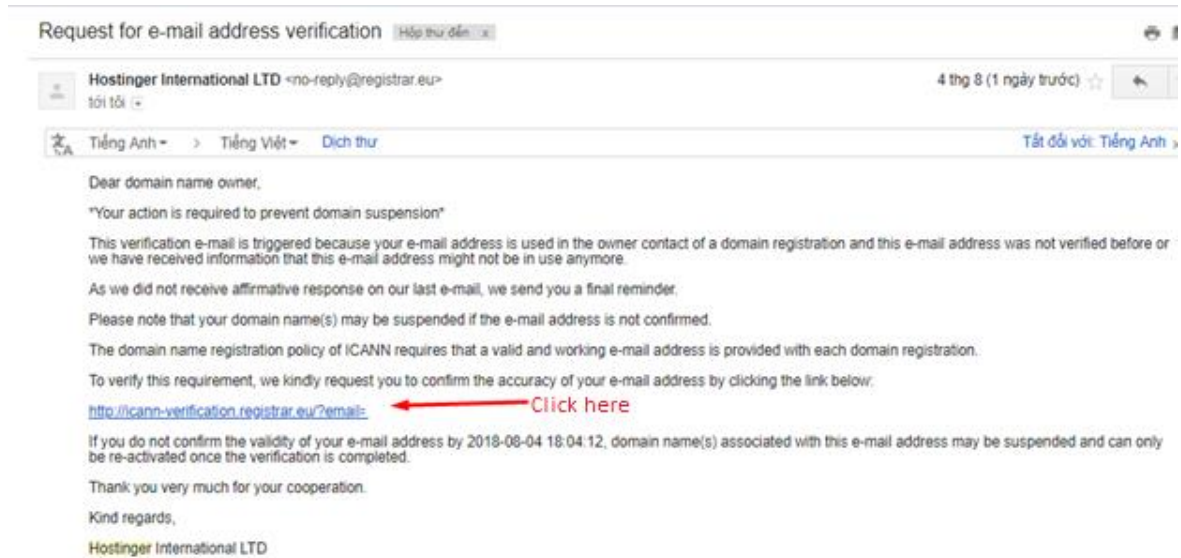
Request for e-mail address verification Hộp thư đến x

Hostinger International LTD <no-reply@registrar.eu>
tới tôi

4 thg 8 (1 ngày trước)

Tiếng Anh > Tiếng Việt Dịch thư

Tắt đối với: Tiếng Anh

Dear domain name owner,

*Your action is required to prevent domain suspension*

This verification e-mail is triggered because your e-mail address is used in the owner contact of a domain registration and this e-mail address was not verified before or we have received information that this e-mail address might not be in use anymore.

As we did not receive affirmative response on our last e-mail, we send you a final reminder.

Please note that your domain name(s) may be suspended if the e-mail address is not confirmed.

The domain name registration policy of ICANN requires that a valid and working e-mail address is provided with each domain registration.

To verify this requirement, we kindly request you to confirm the accuracy of your e-mail address by clicking the link below:

http://icann-verification.registrar.eu/?email= Click here

If you do not confirm the validity of your e-mail address by 2018-08-04 18:04:12, domain name(s) associated with this e-mail address may be suspended and can only be re-activated once the verification is completed.

Thank you very much for your cooperation.

Kind regards,

Hostinger International LTD